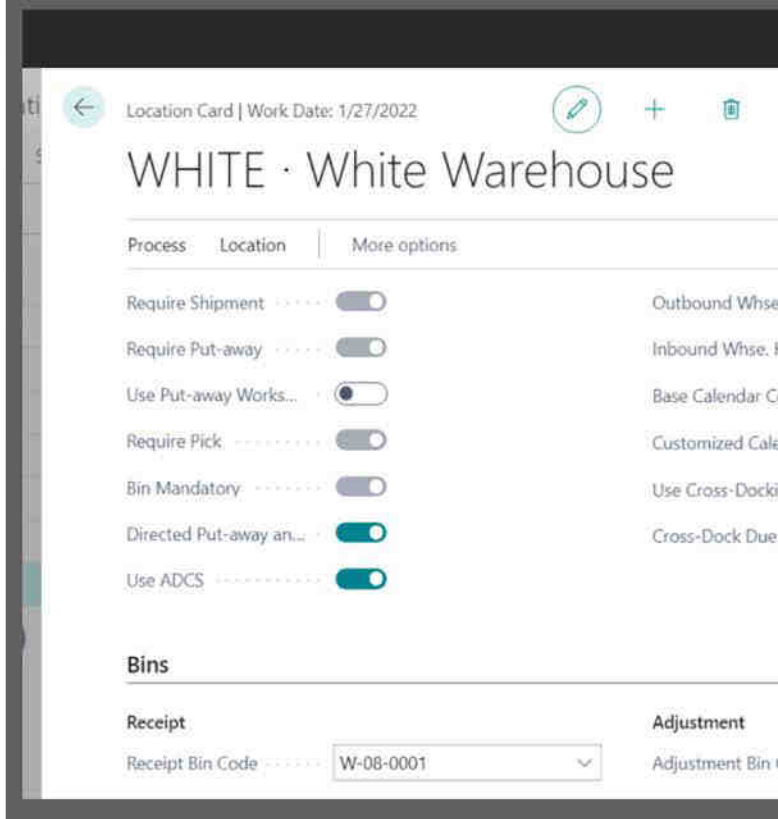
Location Card | Work Date: 1/27/2022

WHITE · White Warehouse

Process Location More options

Require Shipment

Require Put-away

Use Put-away Works...

Require Pick

Bin Mandatory

Directed Put-away an...

Use ADCS

Outbound Whse

Inbound Whse. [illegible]

Base Calendar C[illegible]

Customized Cale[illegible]

Use Cross-Docki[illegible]

Cross-Dock Due

Bins

Receipt

Receipt Bin Code W-08-0001

Adjustment

Adjustment Bin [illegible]